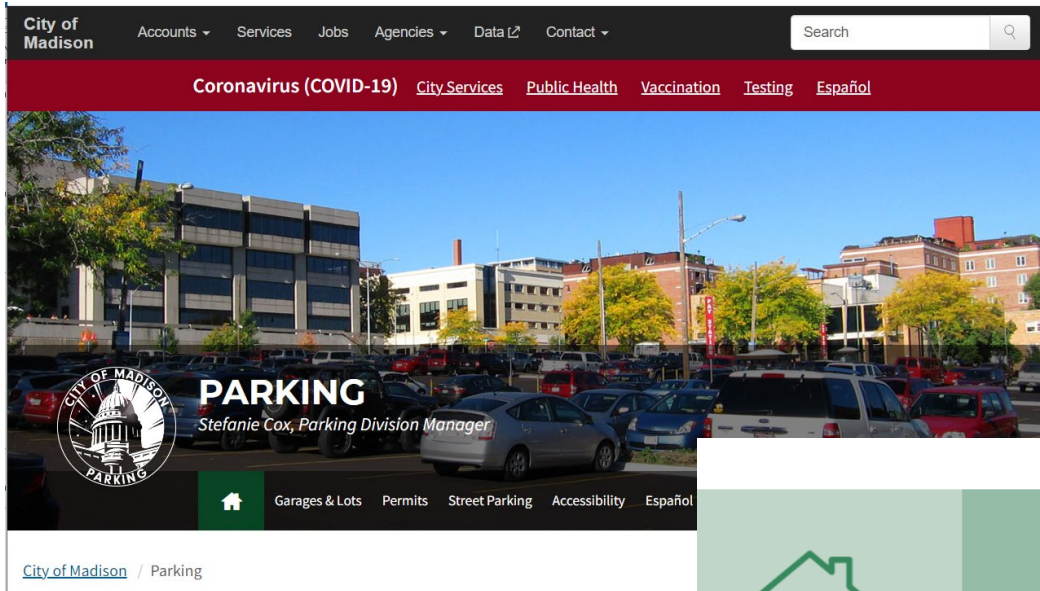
City of Madison

Accounts ▾ Services Jobs Agencies ▾ Data Contact ▾

Search

Coronavirus (COVID-19) City Services Public Health Vaccination Testing Español

CITY OF MADISON PARKING

PARKING

Stefanie Cox, Parking Division Manager

Garages & Lots Permits Street Parking Accessibility Español

City of Madison / Parking